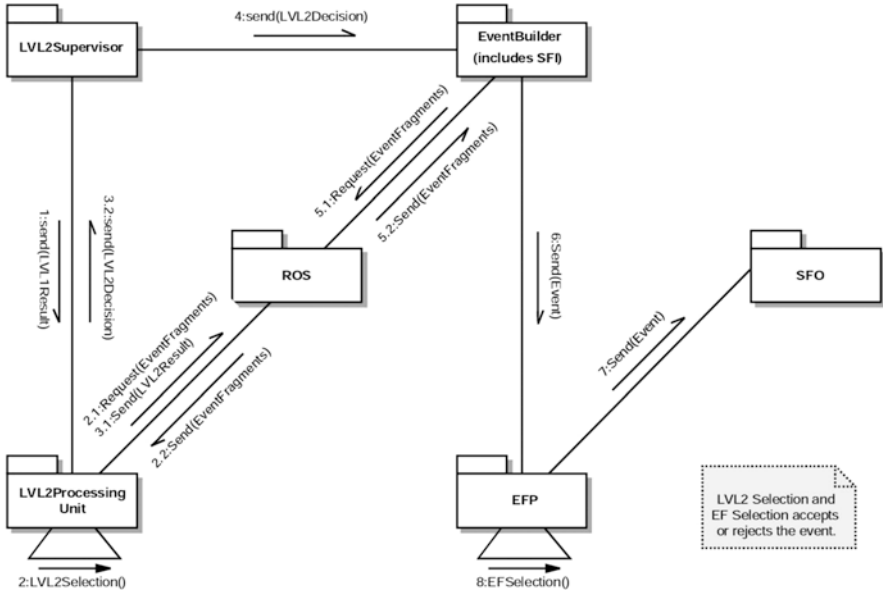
LVL2Supervisor

4:send(LVL2Decision)

EventBuilder
(includes SFI)

1:send(LVL1Result)

3.2:send(LVL2Decision)

5.1:Request(EventFragments)

5.2:Send(EventFragments)

ROS

6:Send(Event)

SFO

2.1:Request(EventFragments)
3.1:Send(LVL2Result)

2.2:Send(EventFragments)

7:Send(Event)

LVL2Processing
Unit

EFP

LVL2 Selection and EF Selection accepts or rejects the event.

2:LVL2Selection()

8:EFSelection()